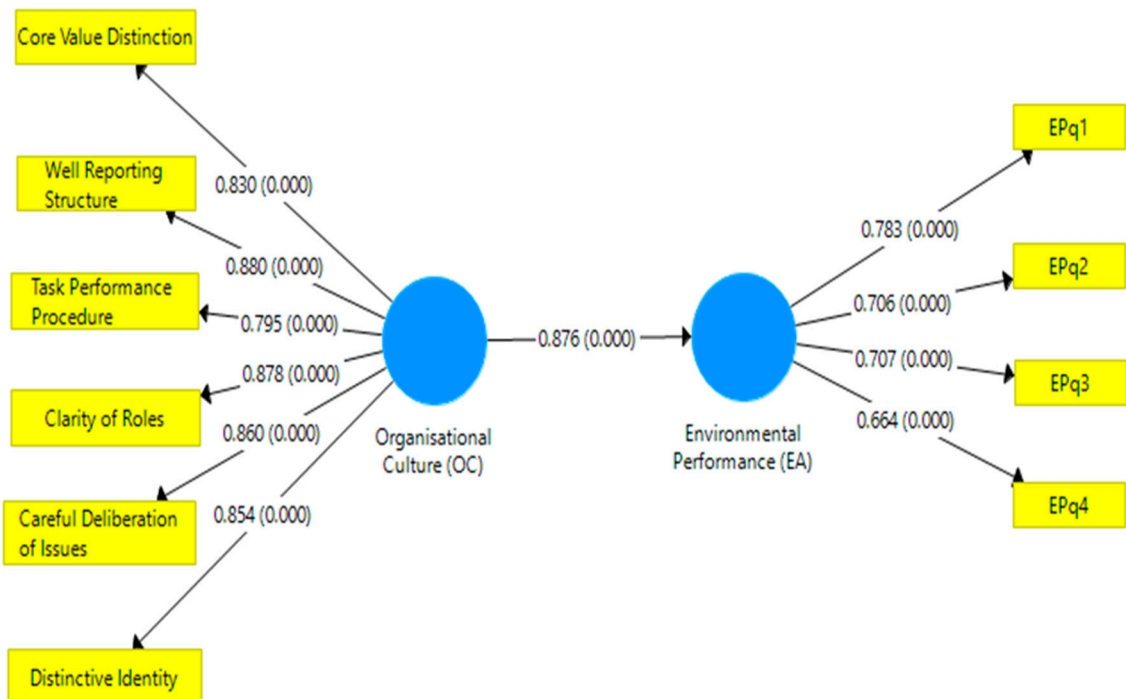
Core Value Distinction

Well Reporting Structure

Task Performance Procedure

Clarity of Roles

Careful Deliberation of Issues

Distinctive Identity

0.830 (0.000)

0.880 (0.000)

0.795 (0.000)

0.878 (0.000)

0.860 (0.000)

0.854 (0.000)

Organisational Culture (OC)

0.876 (0.000)

Environmental Performance (EA)

0.783 (0.000)

0.706 (0.000)

0.707 (0.000)

0.664 (0.000)

EPq1

EPq2

EPq3

EPq4